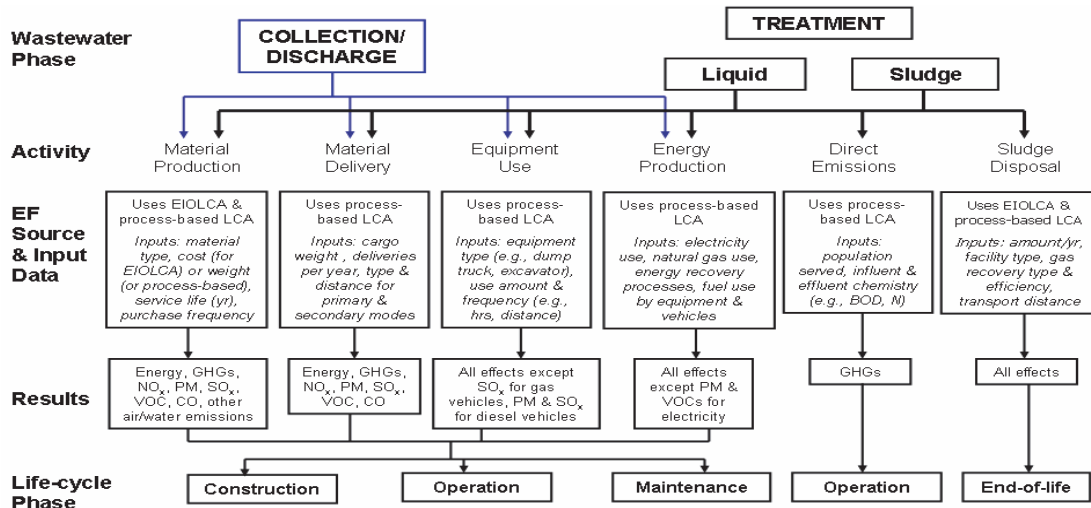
Wastewater Phase

COLLECTION/ DISCHARGE

TREATMENT

Liquid

Sludge

Activity

Material Production

Material Delivery

Equipment Use

Energy Production

Direct Emissions

Sludge Disposal

EF Source & Input Data

Uses EIOLCA & process-based LCA

*Inputs: material type, cost (for EIOLCA) or weight (or process-based), service life (yr), purchase frequency*

Uses process-based LCA

*Inputs: cargo weight , deliveries per year, type & distance for primary & secondary modes*

Uses process-based LCA

*Inputs: equipment type (e.g., dump truck, excavator), use amount & frequency (e.g., hrs, distance)*

Uses process-based LCA

*Inputs: electricity use, natural gas use, energy recovery processes, fuel use by equipment & vehicles*

Uses process-based LCA

*Inputs: population served, influent & effluent chemistry (e.g., BOD, N)*

Uses EIOLCA & process-based LCA

*Inputs: amount/yr, facility type, gas recovery type & efficiency, transport distance*

Results

Energy, GHGs, $NO_x$, PM, $SO_x$, VOC, CO, other air/water emissions

Energy, GHGs, $NO_x$, PM, $SO_x$, VOC, CO

All effects except $SO_x$ for gas vehicles, PM & $SO_x$ for diesel vehicles

All effects except PM & VOCs for electricity

GHGs

All effects

Life-cycle Phase

Construction

Operation

Maintenance

Operation

End-of-life